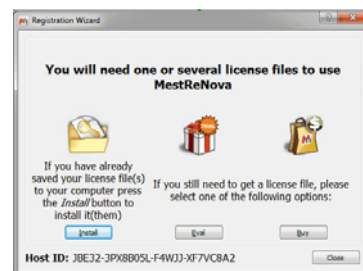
Registration Wizard

You will need one or several license files to use MestReNova

If you have already saved your license file(s) to your computer press the *Install* button to install it(them)

If you still need to get a license file, please select one of the following options:

Install

Eval

Buy

Host ID: JBE32-3PX8B05L-F4WJJ-XF7VC8A2

Close